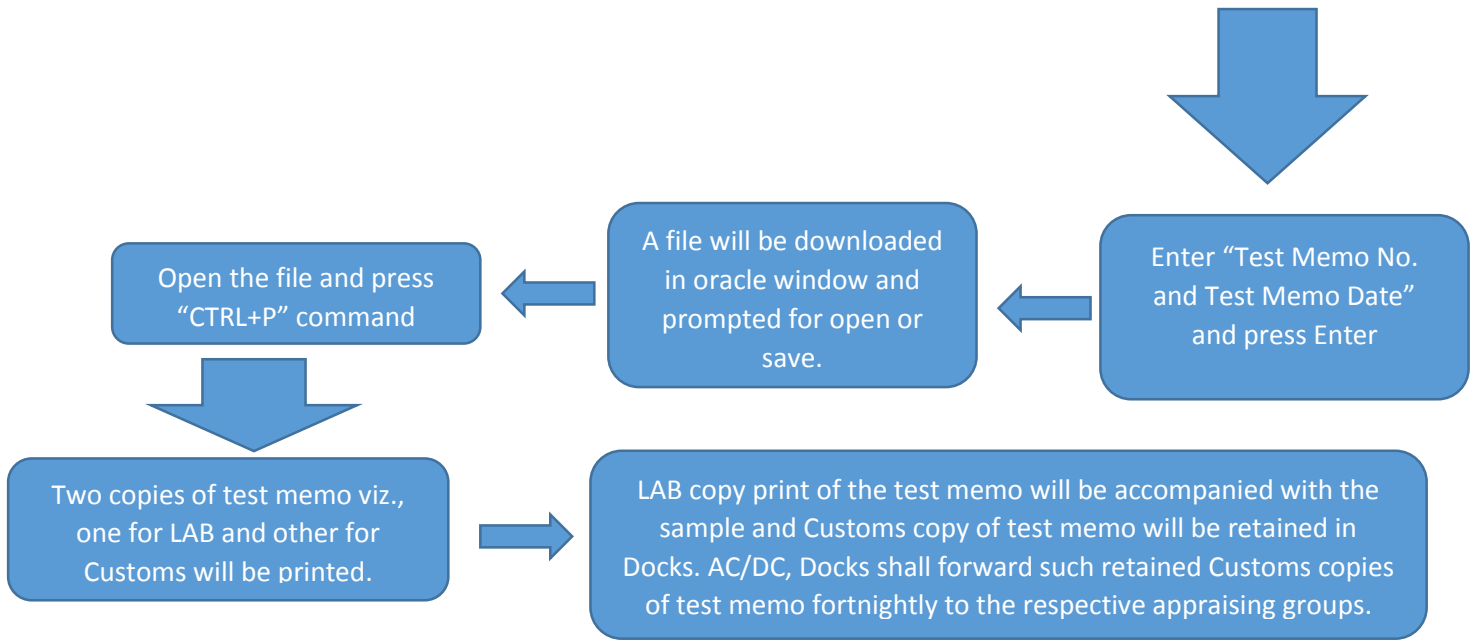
Enter “Test Memo No. and Test Memo Date” and press Enter

A file will be downloaded in oracle window and prompted for open or save.

Open the file and press “CTRL+P” command

Two copies of test memo viz., one for LAB and other for Customs will be printed.

LAB copy print of the test memo will be accompanied with the sample and Customs copy of test memo will be retained in Docks. AC/DC, Docks shall forward such retained Customs copies of test memo fortnightly to the respective appraising groups.